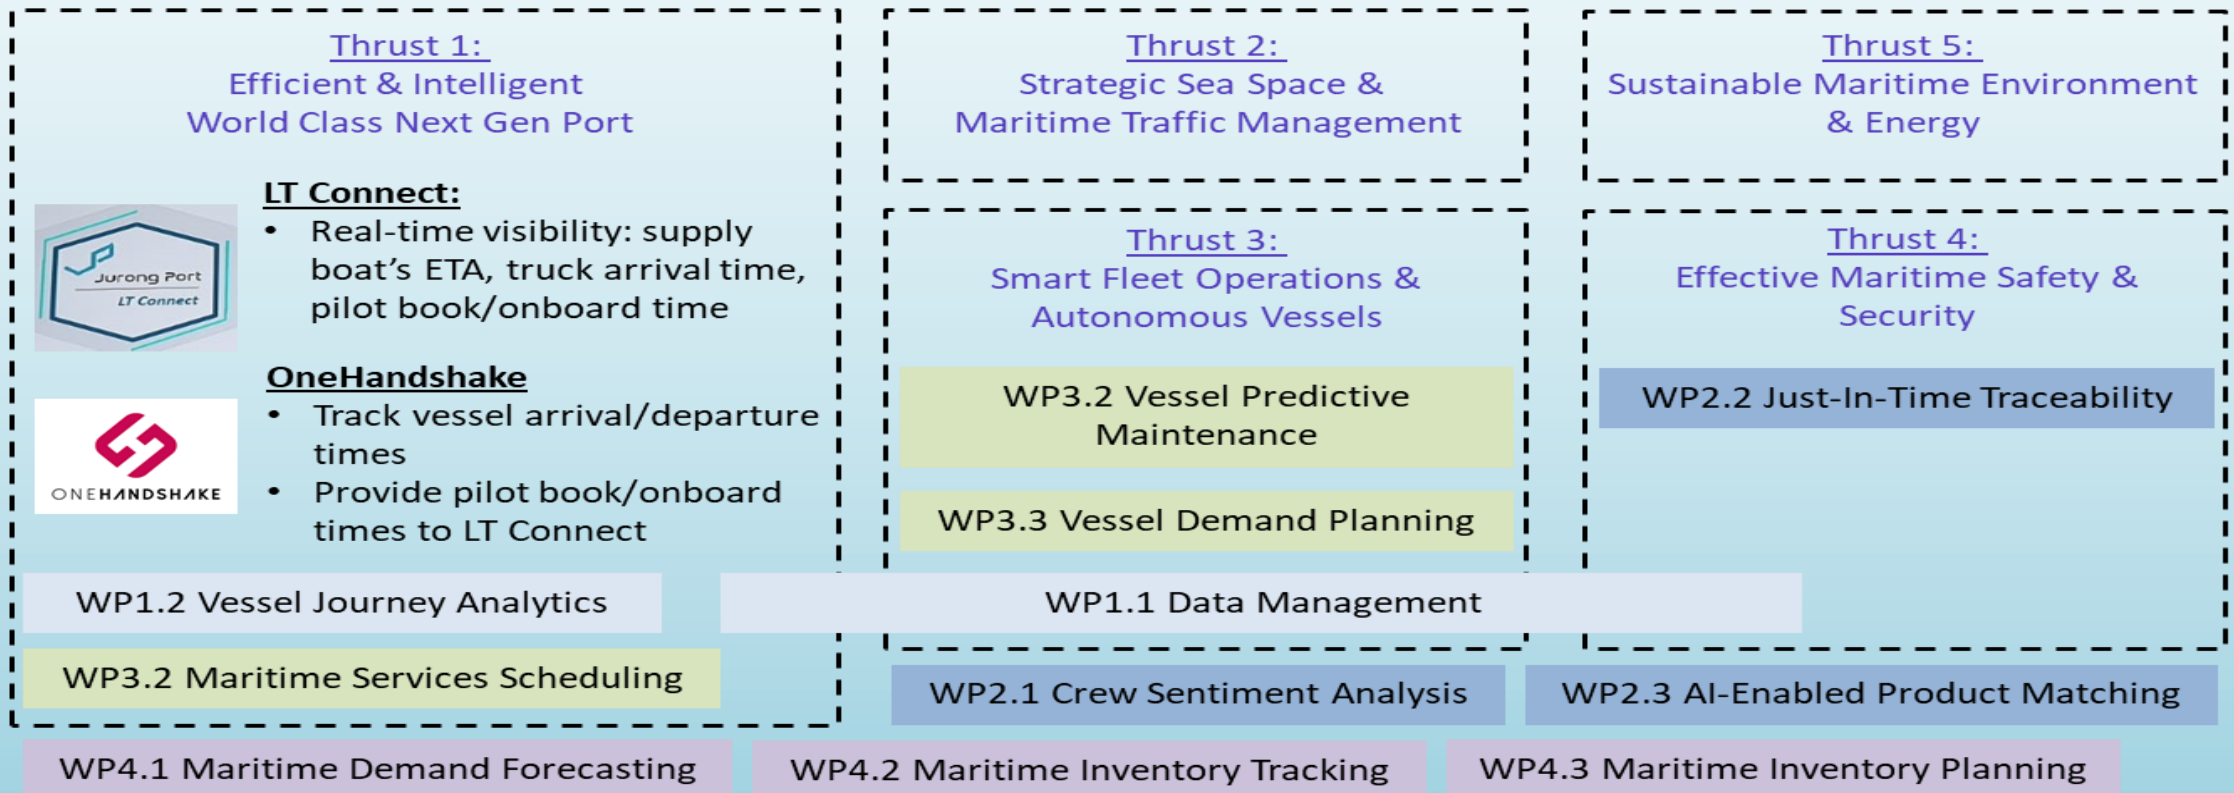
Thrust 1:
Efficient & Intelligent
World Class Next Gen Port

Jurong Port
LT Connect

LT Connect:
• Real-time visibility: supply boat's ETA, truck arrival time, pilot book/onboard time

ONEHANDSHAKE

OneHandshake
• Track vessel arrival/departure times
• Provide pilot book/onboard times to LT Connect

Thrust 2:
Strategic Sea Space &
Maritime Traffic Management

Thrust 5:
Sustainable Maritime Environment
& Energy

Thrust 3:
Smart Fleet Operations &
Autonomous Vessels

WP3.2 Vessel Predictive Maintenance

WP3.3 Vessel Demand Planning

Thrust 4:
Effective Maritime Safety &
Security

WP2.2 Just-In-Time Traceability

WP1.2 Vessel Journey Analytics

WP1.1 Data Management

WP3.2 Maritime Services Scheduling

WP2.1 Crew Sentiment Analysis

WP2.3 AI-Enabled Product Matching

WP4.1 Maritime Demand Forecasting

WP4.2 Maritime Inventory Tracking

WP4.3 Maritime Inventory Planning